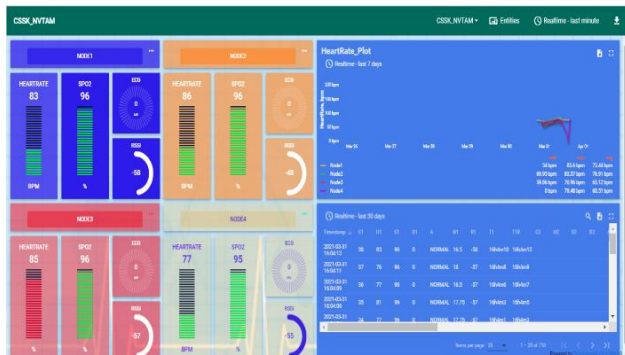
CSSK_NVTAM
CSSK_NVTAM
Entities
Realtime - last minute

NODE1
HEARTRATE
83
BPM
SPO2
96
%
ECG
0
RSSI
-58

NODE2
HEARTRATE
86
BPM
SPO2
96
%
ECG
0
RSSI
-48

NODE3
HEARTRATE
85
%
SPO2
96
%
ECG
0
RSSI
-57

NODE4
HEARTRATE
77
BPM
SPO2
95
%
ECG
0
RSSI
-55

HeartRate_Plot
Realtime - last 7 days
200 bpm
150 bpm
100 bpm
50 bpm
0 bpm
Mar 24
Mar 27
Mar 30
Mar 29
Apr 01
Node1
Node2
Node3
Node4
54 bpm
98.09 bpm
59.06 bpm
0 bpm
83.6 bpm
83.37 bpm
78.98 bpm
79.48 bpm
75.44 bpm
76.91 bpm
65.13 bpm
60.31 bpm

Realtime - last 30 days
Timestamp
2021-03-31 15:04:12
36
81
96
0
NORMAL
16.3
-58
16fn4ne18
16fn4ne13
2021-03-31 15:04:11
57
76
96
0
NORMAL
16
-57
16fn4ne8
16fn4ne8
2021-03-31 15:04:09
36
77
96
0
NORMAL
16.3
-57
16fn4ne8
16fn4ne7
2021-03-31 15:04:08
35
81
96
0
NORMAL
17.75
-57
16fn4ne8
16fn4ne8
2021-03-31
34
77
96
0
NORMAL
17.75
-57
16fn4ne8
16fn4ne8
Items per page 50
1 – 50 of 79